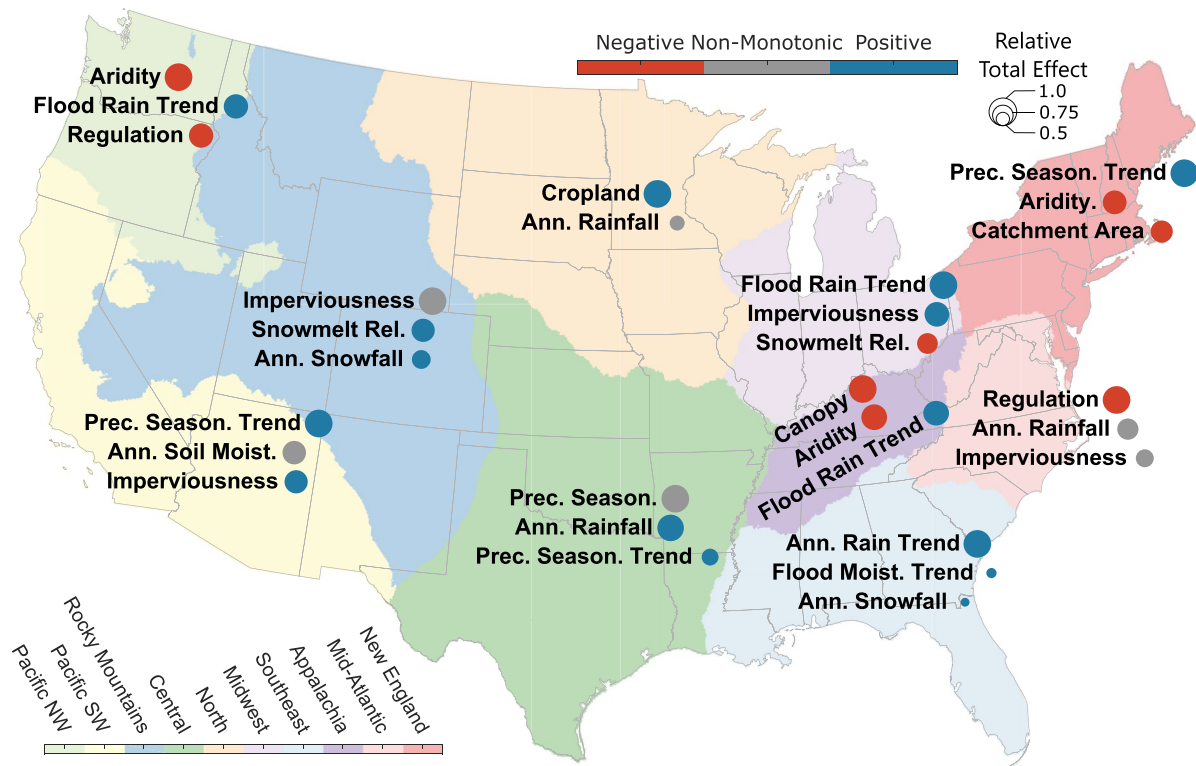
Negative Non-Monotonic Positive

Relative Total Effect
1.0
0.75
0.5

Aridity
Flood Rain Trend
Regulation

Cropland
Ann. Rainfall

Prec. Season. Trend
Aridity.
Catchment Area

Flood Rain Trend
Imperviousness
Snowmelt Rel.

Imperviousness
Snowmelt Rel.
Ann. Snowfall

Canopy
Aridity
Flood Rain Trend

Regulation
Ann. Rainfall
Imperviousness

Prec. Season. Trend
Ann. Soil Moist.
Imperviousness

Prec. Season.
Ann. Rainfall
Prec. Season. Trend

Ann. Rain Trend
Flood Moist. Trend
Ann. Snowfall

Pacific NW
Pacific SW
Rocky Mountains
Central
North
Midwest
Southeast
Appalachia
Mid-Atlantic
New England